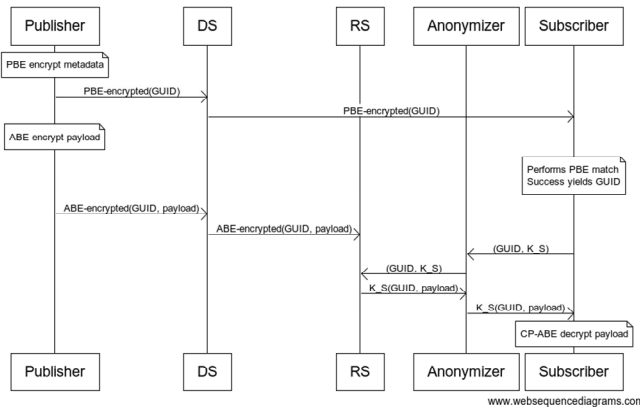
Publisher DS RS Anonymizer Subscriber

PBE encrypt metadata

PBE-encrypted(GUID)

PBE-encrypted(GUID)

ABE encrypt payload

Performs PBE match
Success yields GUID

ABE-encrypted(GUID, payload)

ABE-encrypted(GUID, payload)

(GUID, K_S)

(GUID, K_S)

K_S(GUID, payload)

K_S(GUID, payload)

CP-ABE decrypt payload

Publisher DS RS Anonymizer Subscriber

www.websequencediagrams.com